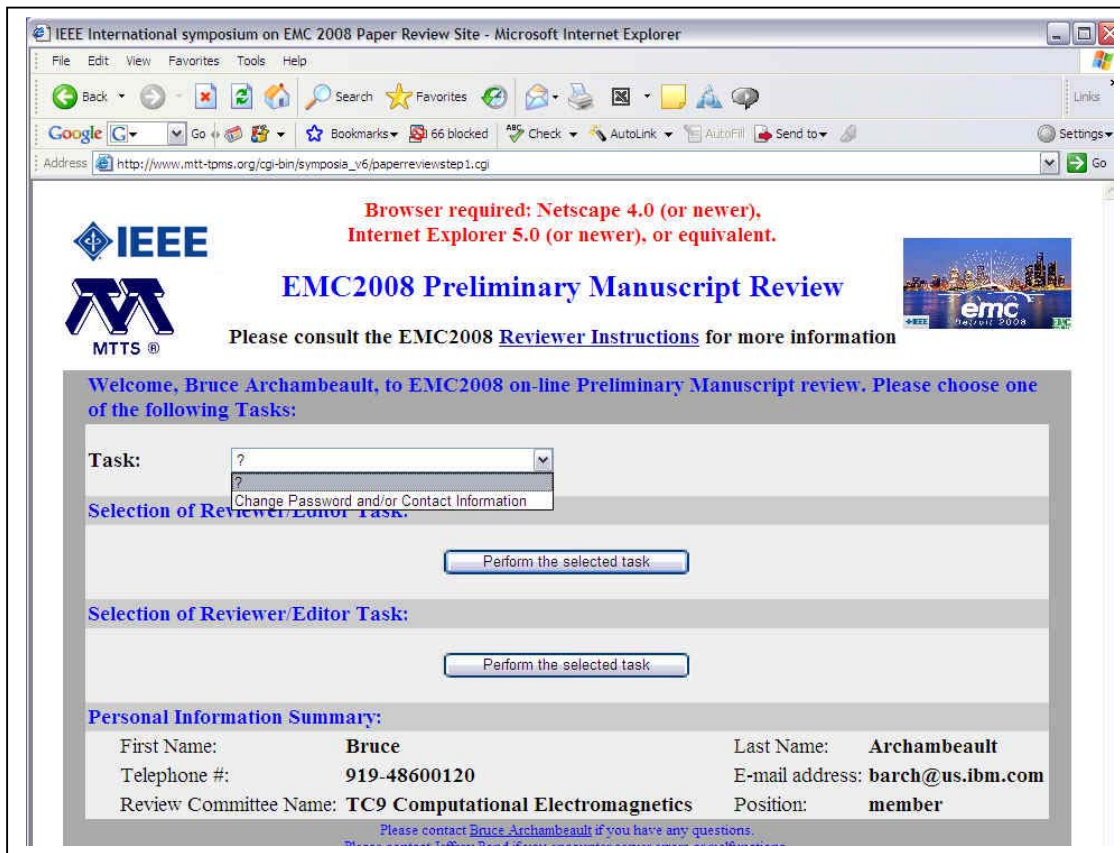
IEEE International symposium on EMC 2008 Paper Review Site - Microsoft Internet Explorer

File Edit View Favorites Tools Help

Back Search Favorites Links

Google Go Bookmarks 66 blocked Check AutoLink AutoFill Send to Settings

Address http://www.mtt-tpms.org/cgi-bin/symposia_v6/paperreviewstep1.cgi Go

IEEE

MTTS ®

Browser required: Netscape 4.0 (or newer), Internet Explorer 5.0 (or newer), or equivalent.

EMC2008 Preliminary Manuscript Review

Please consult the EMC2008 Reviewer Instructions for more information

emc

Welcome, Bruce Archambeault, to EMC2008 on-line Preliminary Manuscript review. Please choose one of the following Tasks:

Task: ?

?

Change Password and/or Contact Information

Selection of Reviewer/Editor Task:

Perform the selected task

Selection of Reviewer/Editor Task:

Perform the selected task

Personal Information Summary:

| | | | |
|---|---|---|---|
| First Name: | Bruce | Last Name: | Archambeault |
| Telephone #: | 919-48600120 | E-mail address: | barch@us.ibm.com |
| Review Committee Name: | TC9 Computational Electromagnetics | Position: | member |

Please contact Bruce Archambeault if you have any questions.

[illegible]